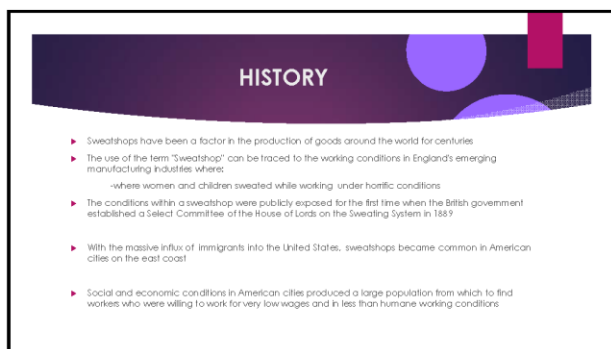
HISTORY

Sweatshops have been a factor in the production of goods around the world for centuries

The use of the term "Sweatshop" can be traced to the working conditions in England's emerging manufacturing industries where:

-where women and children sweated while working under horrific conditions

The conditions within a sweatshop were publicly exposed for the first time when the British government established a Select Committee of the House of Lords on the Sweating System in 1889

With the massive influx of immigrants into the United States, sweatshops became common in American cities on the east coast

Social and economic conditions in American cities produced a large population from which to find workers who were willing to work for very low wages and in less than humane working conditions